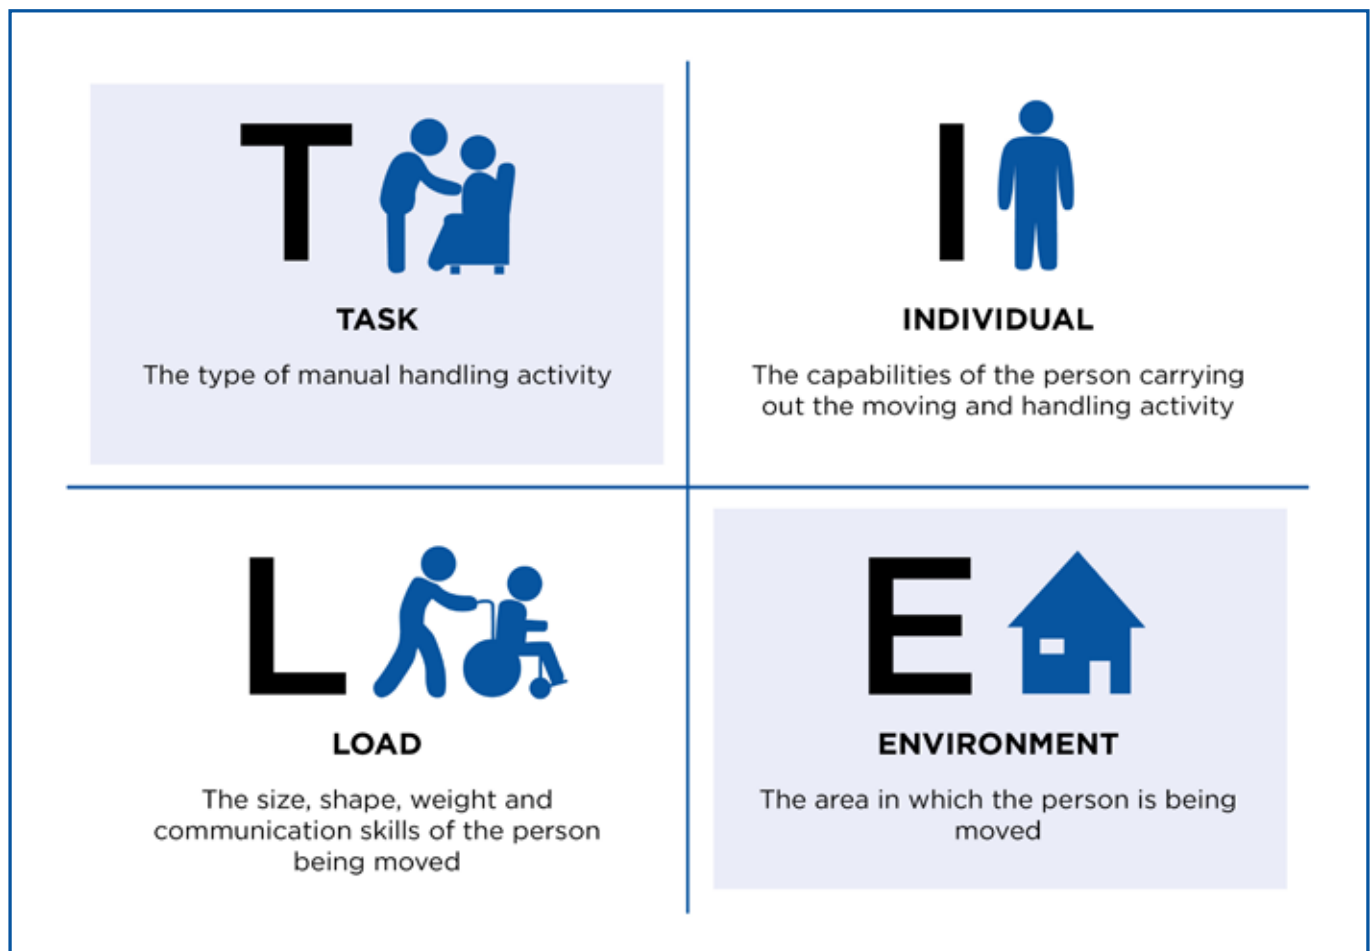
T

TASK

The type of manual handling activity

I

INDIVIDUAL

The capabilities of the person carrying out the moving and handling activity

L

LOAD

The size, shape, weight and communication skills of the person being moved

E

ENVIRONMENT

The area in which the person is being moved